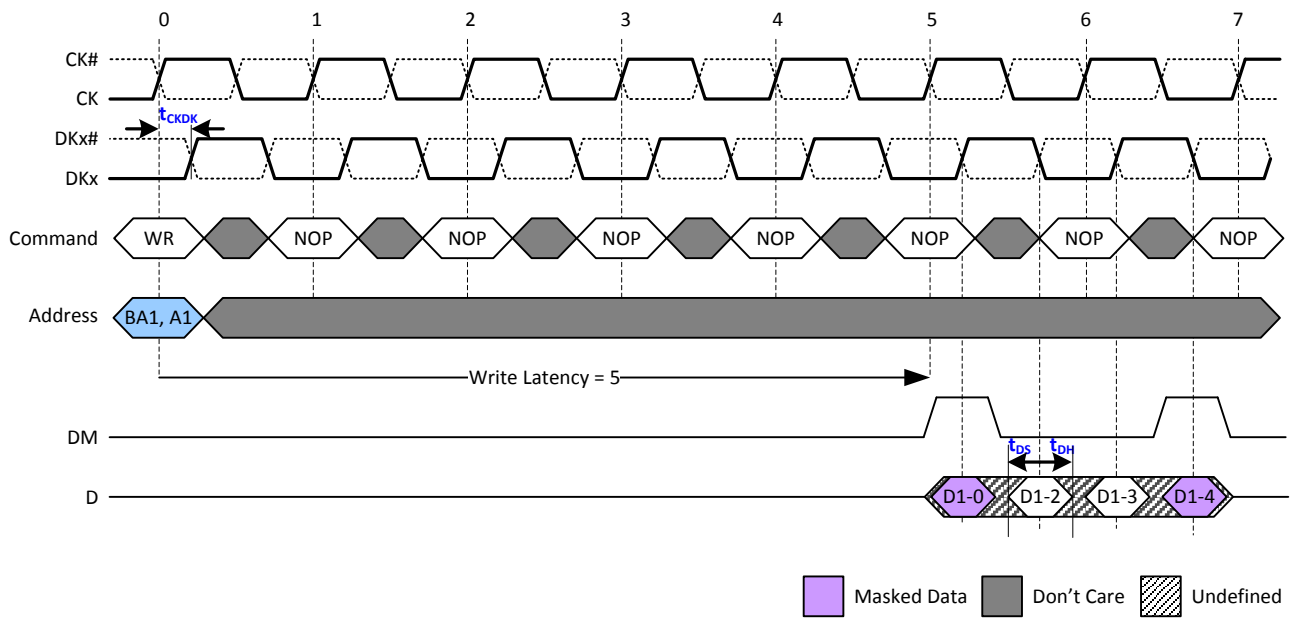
0 1 2 3 4 5 6 7

CK#

CK

$t_{CKDK}$

DKx#

DKx

Command WR NOP NOP NOP NOP NOP NOP NOP

Address BA1, A1

Write Latency = 5

DM

$t_{DS}$ $t_{DH}$

D D1-0 D1-2 D1-3 D1-4

Masked Data Don’t Care Undefined